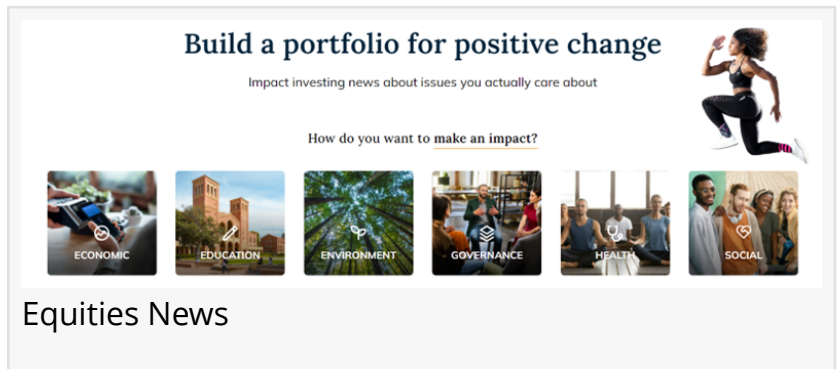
Build a portfolio for positive change

Impact investing news about issues you actually care about

How do you want to make an impact?

ECONOMIC

EDUCATION

ENVIRONMENT

GOVERNANCE

HEALTH

SOCIAL

Equities News